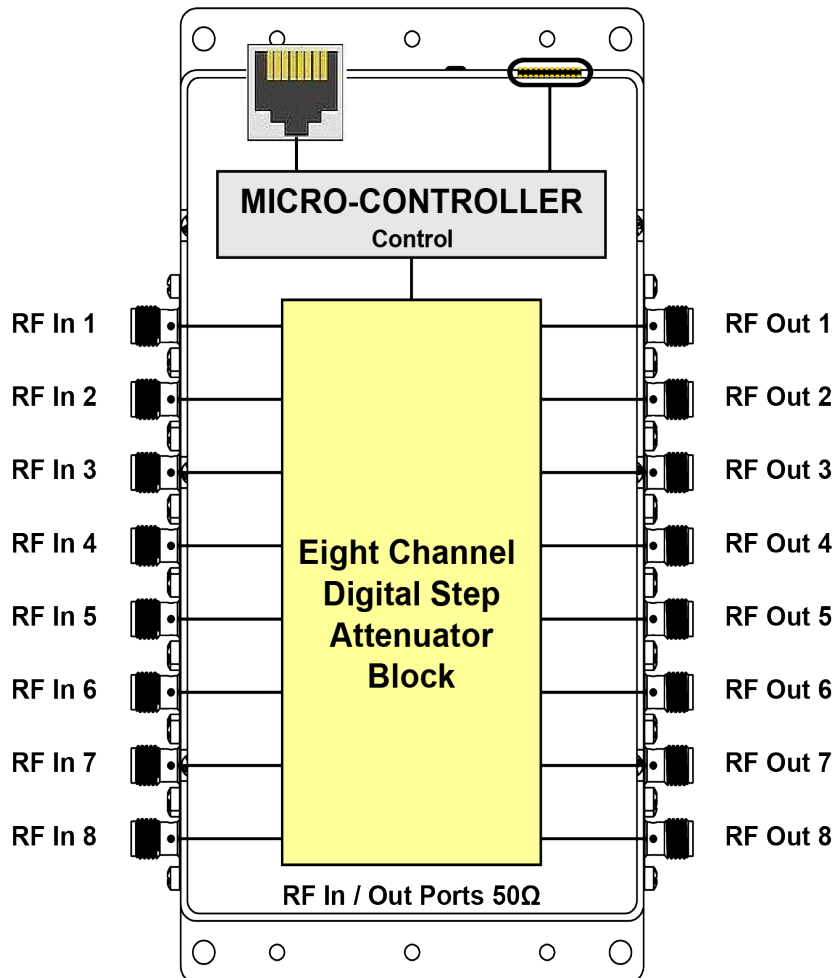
MICRO-CONTROLLER
Control

RF In 1
RF In 2
RF In 3
RF In 4
RF In 5
RF In 6
RF In 7
RF In 8

Eight Channel Digital Step Attenuator Block

RF Out 1
RF Out 2
RF Out 3
RF Out 4
RF Out 5
RF Out 6
RF Out 7
RF Out 8

RF In / Out Ports 50Ω